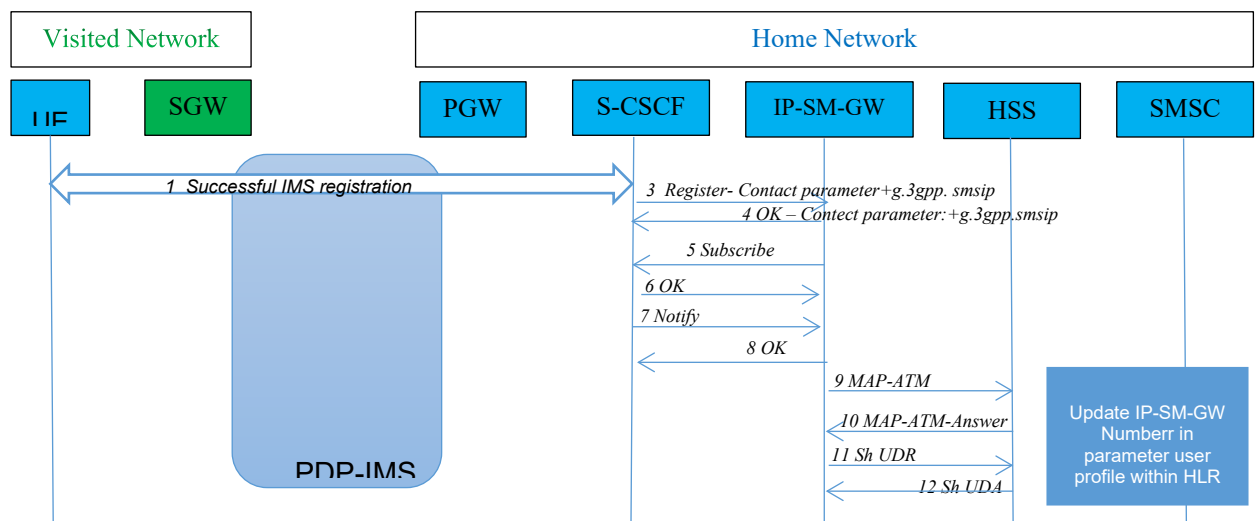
Visited Network

Home Network

UE

SGW

PGW

S-CSCF

IP-SM-GW

HSS

SMSC

1 Successful IMS registration

3 Register- Contact parameter+g.3gpp. smsip

4 OK – Contect parameter:+g.3gpp.smsip

5 Subscribe

6 OK

7 Notify

8 OK

9 MAP-ATM

10 MAP-ATM-Answer

11 Sh UDR

12 Sh UDA

PDP-IMS

Update IP-SM-GW Numberr in parameter user profile within HLR